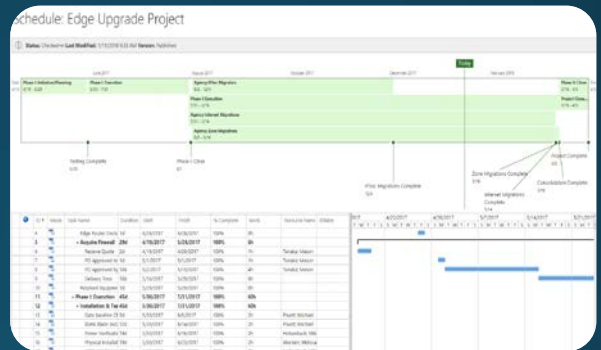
Schedule: Edge Upgrade Project

Status: Checked in Last Modified: 5/15/2018 6:32 AM Version: Published

Today

June 2017 August 2017 October 2017 December 2017 February 2018

Phase 0: Initiation/Planning
Phase I: Execution
Agency Pilot Migration
Phase II Close
Phase II Execution
Project Close
Agency Internet Migrations
Agency Zone Migrations

Staffing Complete
Phase I Close
Pilot Migrations Complete
Zone Migrations Complete
Internet Migrations Complete
Consolidation Complete
Project Complete

| | ID | Mode | Task Name | Duration | Start | Finish | % Complete | Work | Resource Name | Initials |
|---|---|---|---|---|---|---|---|---|---|---|
| | 3 | | Edge Router Delivery | 1d | 6/26/2017 | 6/26/2017 | 100% | 0h | | |
| | 4 | | Acquire Firewall | 28d | 4/18/2017 | 5/25/2017 | 100% | 0h | | |
| | 5 | | Receive Quote | 2d | 4/18/2017 | 4/20/2017 | 100% | 8h | Tomaka Mason | |
| | 6 | | PO Approved At Tel | 5d | 4/21/2017 | 4/27/2017 | 100% | 40h | Tomaka Mason | |
| | 7 | | PO Approved At Ven | 5d | 5/2/2017 | 5/8/2017 | 100% | 40h | Tomaka Mason | |
| | 8 | | Delivery Time | 18d | 5/1/2017 | 5/25/2017 | 100% | 0h | | |
| | 9 | | Received Equipment | 1d | 5/26/2017 | 5/26/2017 | 100% | 0h | | |
| | 11 | | Phase I: Execution | 45d | 5/30/2017 | 7/31/2017 | 100% | 65h | | |
| | 12 | | Installation & Test | 45d | 5/30/2017 | 7/31/2017 | 100% | 65h | | |
| | 13 | | Data Injection Of Sh | 5d | 5/31/2017 | 6/6/2017 | 100% | 2h | Pruett, Michael | |
| | 14 | | Stand Alone Test | 5d | 5/31/2017 | 6/6/2017 | 100% | 2h | Pruett, Michael | |
| | 15 | | Power Verification | 18d | 5/31/2017 | 6/23/2017 | 100% | 2h | Hollowbush, Mik | |
| | 16 | | Physical Installation | 18d | 5/30/2017 | 6/22/2017 | 100% | 2h | Worden, Melissa | |

2017 4/23/2017 4/30/2017 5/7/2017 5/14/2017 5/21/2017
S M T W T F S S M T W T F S S M T W T F S S M T W T F S S M T W T F S